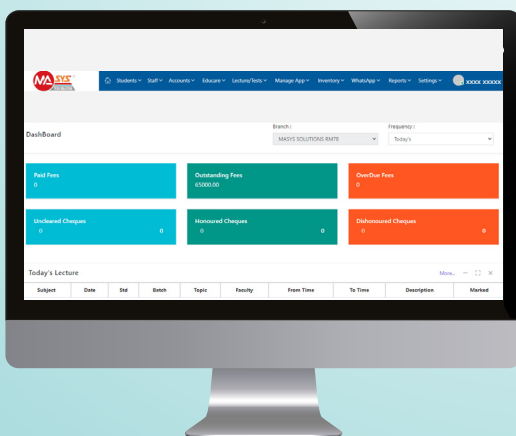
MA SYS

Students Staff Accounts Educare Lecture/Tests Manage App Inventory WhatsApp Reports Settings xxxx xxxxx

DashBoard

Branch :
MASYS SOLUTIONS RMTB

Frequency :
Today's

Paid Fees
0

Outstanding Fees
65000.00

OverDue Fees
0

Uncleared Cheques
0 0

Honoured Cheques
0 0

Dishonoured Cheques
0 0

Today's Lecture

More...

| Subject | Date | Std | Batch | Topic | Faculty | From Time | To Time | Description | Marked |
|---|---|---|---|---|---|---|---|---|---|